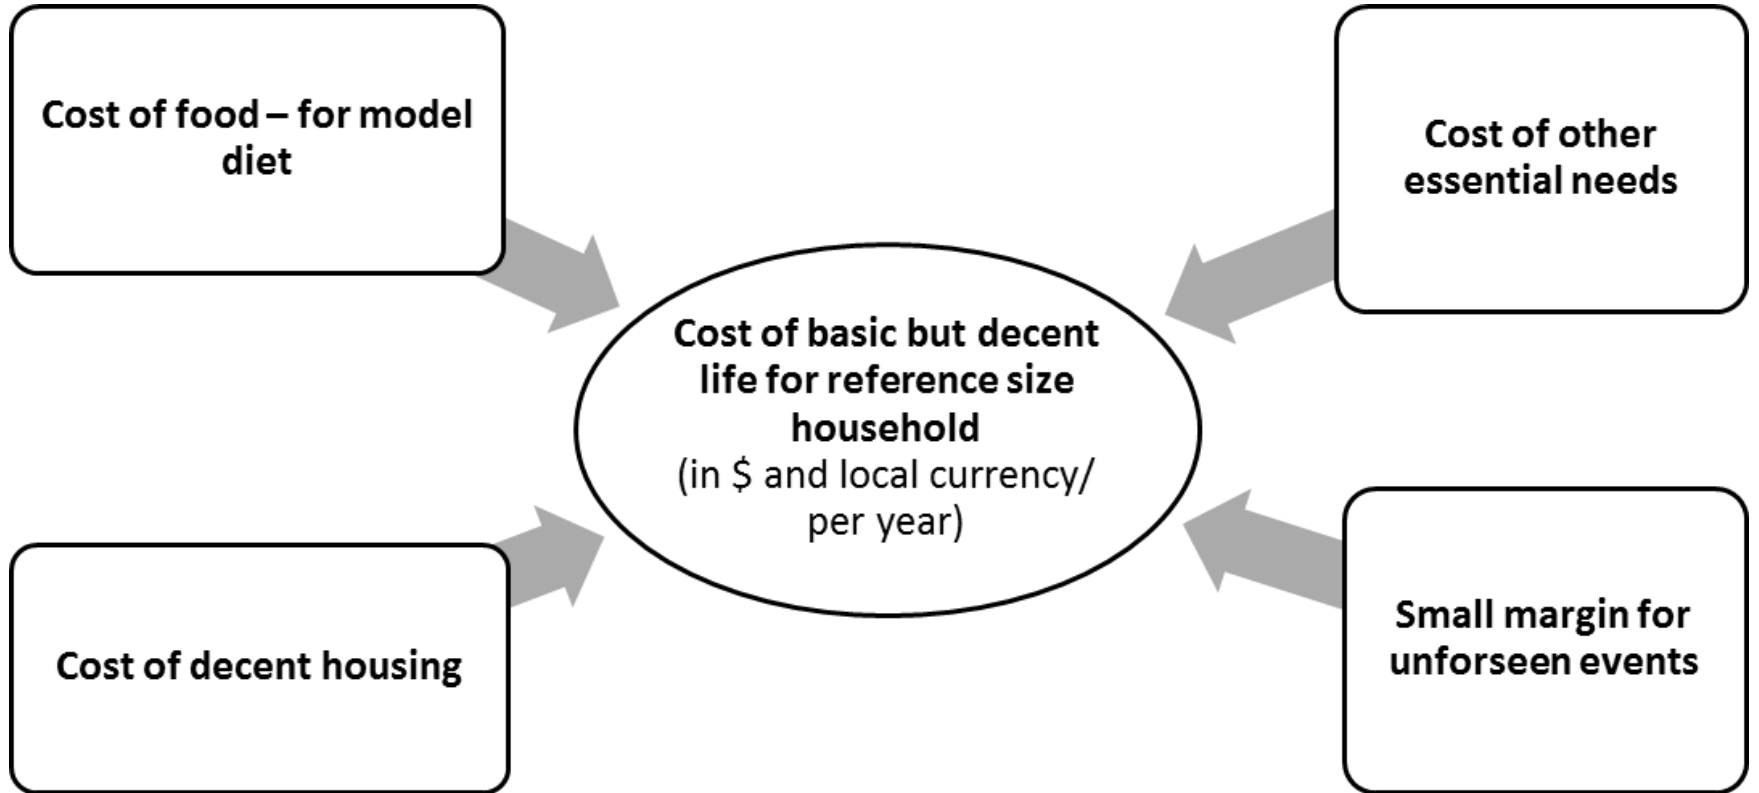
Cost of food – for model diet

Cost of other essential needs

Cost of basic but decent life for reference size household
(in \$ and local currency/ per year)

Cost of decent housing

Small margin for unforseen events